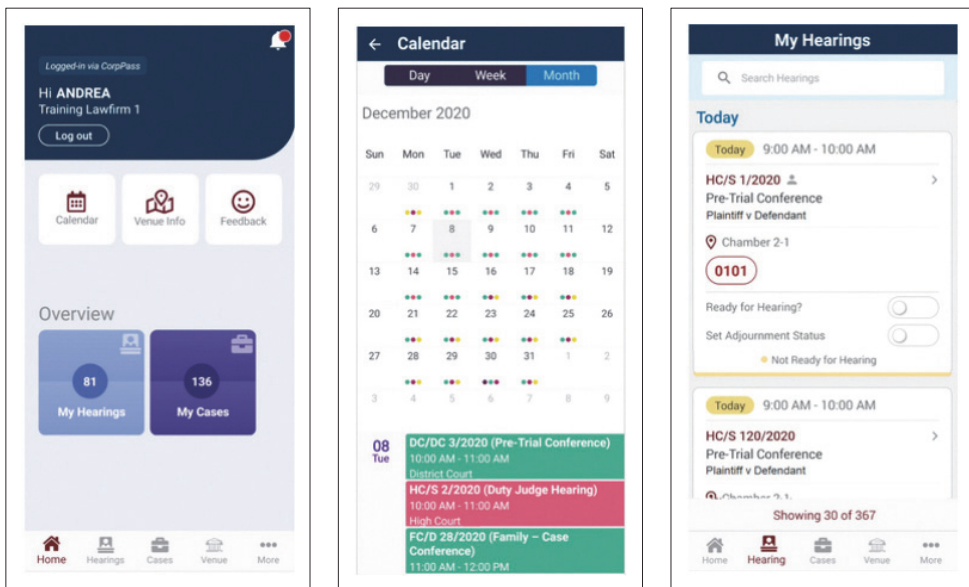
Logged-in via CorpPass

Hi ANDREA
Training Lawfirm 1

Log out

Calendar

Venue Info

Feedback

Overview

81
My Hearings

136
My Cases

Home Hearings Cases Venue More

Calendar

Day Week Month

December 2020

| Sun | Mon | Tue | Wed | Thu | Fri | Sat |
|---|---|---|---|---|---|---|
| 29 | 30 | 1 | 2 | 3 | 4 | 5 |
| 6 | 7 | 8 | 9 | 10 | 11 | 12 |
| 13 | 14 | 15 | 16 | 17 | 18 | 19 |
| 20 | 21 | 22 | 23 | 24 | 25 | 26 |
| 27 | 28 | 29 | 30 | 31 | 1 | 2 |
| 3 | 4 | 5 | 6 | 7 | 8 | 9 |

08
Tue

DC/DC 3/2020 (Pre-Trial Conference)
10:00 AM - 11:00 AM
District Court

HC/S 2/2020 (Duty Judge Hearing)
10:00 AM - 11:00 AM
High Court

FC/D 28/2020 (Family – Case Conference)
11:00 AM - 12:00 PM

My Hearings

Search Hearings

Today

Today 9:00 AM - 10:00 AM

HC/S 1/2020
Pre-Trial Conference
Plaintiff v Defendant

Chamber 2-1

0101

Ready for Hearing?

Set Adjournment Status

Not Ready for Hearing

Today 9:00 AM - 10:00 AM

HC/S 120/2020
Pre-Trial Conference
Plaintiff v Defendant

Chamber 2-1

Showing 30 of 367

Home Hearing Cases Venue More